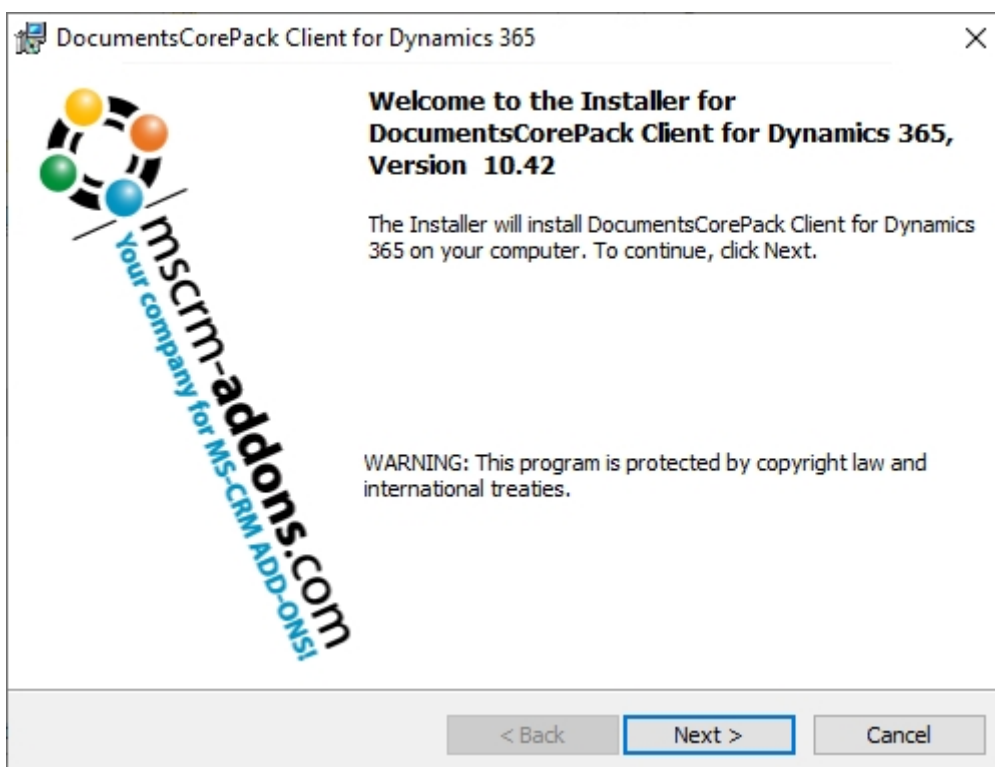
DocumentsCorePack Client for Dynamics 365

×

mscrm-addons.com
Your company for MS-CRM ADD-ONS!

Welcome to the Installer for DocumentsCorePack Client for Dynamics 365, Version 10.42

The Installer will install DocumentsCorePack Client for Dynamics 365 on your computer. To continue, click Next.

WARNING: This program is protected by copyright law and international treaties.

< Back

Next >

Cancel